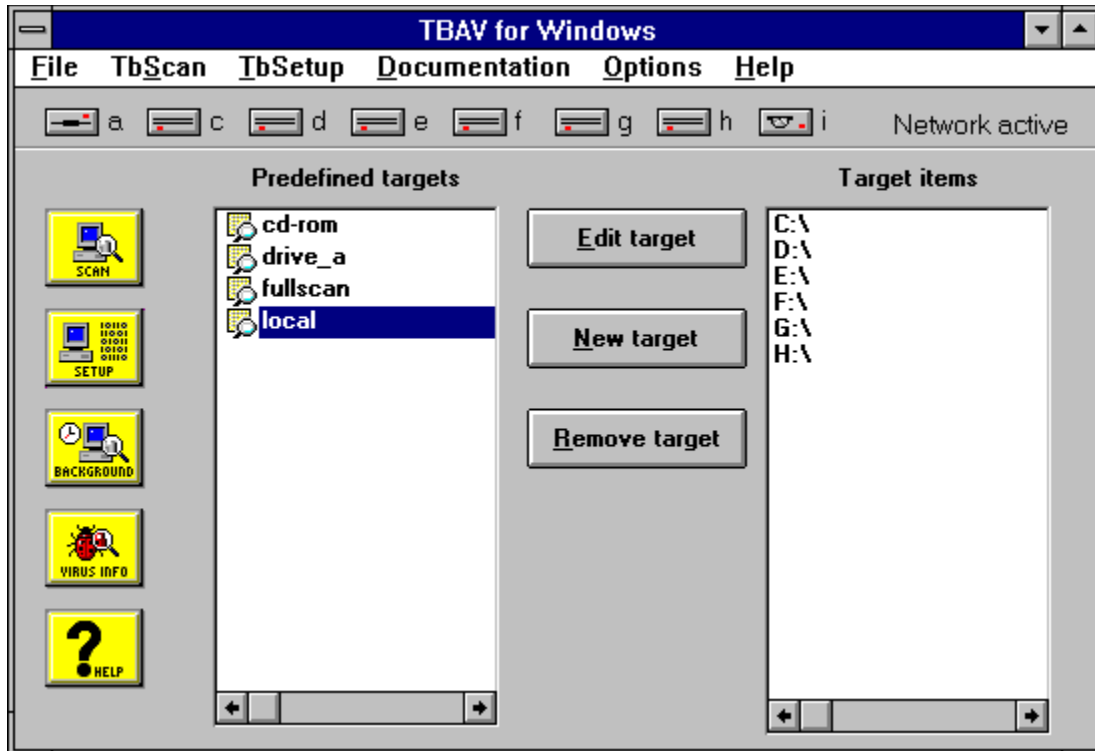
TBAV for Windows

File TbScan TbSetup Documentation Options Help

a c d e f g h i Network active

Predefined targets

Target items

SCAN

SETUP

BACKGROUND

VIRUS INFO

? HELP

cd-rom
drive_a
fullscan
local

Edit target

New target

Remove target

C:\
D:\
E:\
F:\
G:\
H:\